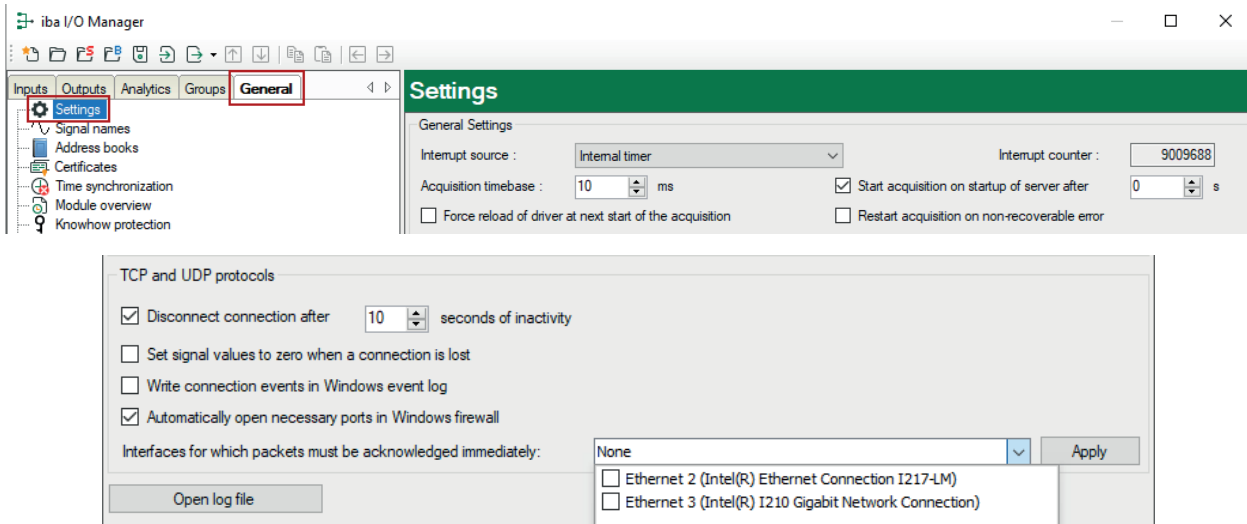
iba I/O Manager

Inputs | Outputs | Analytics | Groups | General

Settings
Signal names
Address books
Certificates
Time synchronization
Module overview
Knowhow protection

Settings

General Settings

Interrupt source : Internal timer

Interrupt counter : 9009688

Acquisition timebase : 10 ms

Start acquisition on startup of server after 0 s

Force reload of driver at next start of the acquisition

Restart acquisition on non-recoverable error

TCP and UDP protocols

Disconnect connection after 10 seconds of inactivity

Set signal values to zero when a connection is lost

Write connection events in Windows event log

Automatically open necessary ports in Windows firewall

Interfaces for which packets must be acknowledged immediately: None

Apply

Ethernet 2 (Intel(R) Ethernet Connection I217-LM)

Ethernet 3 (Intel(R) I210 Gigabit Network Connection)

Open log file